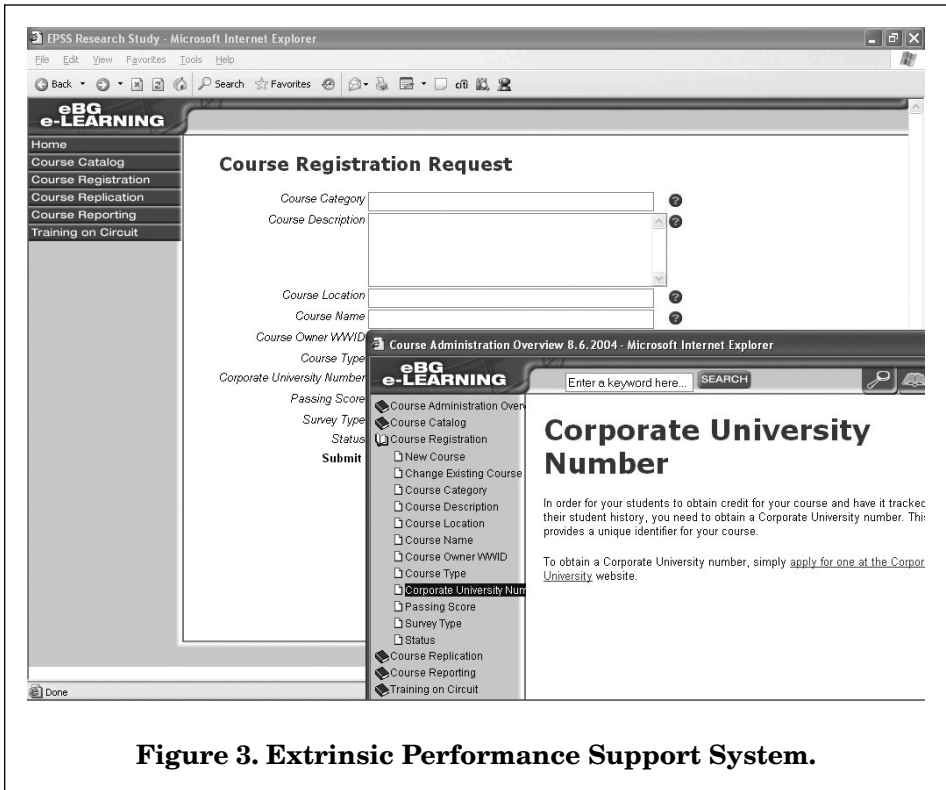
EPSS Research Study - Microsoft Internet Explorer

File Edit View Favorites Tools Help

Back Search Favorites

eBG e-LEARNING

Home
Course Catalog
Course Registration
Course Replication
Course Reporting
Training on Circuit

Course Registration Request

Course Category
Course Description
Course Location
Course Name
Course Owner WWID
Course Type
Corporate University Number
Passing Score
Survey Type
Status
Submit

Course Administration Overview 8.6.2004 - Microsoft Internet Explorer

eBG e-LEARNING

Enter a keyword here... SEARCH

Course Administration Overv
Course Catalog
Course Registration
New Course
Change Existing Course
Course Category
Course Description
Course Location
Course Name
Course Owner WWID
Course Type
Corporate University Num
Passing Score
Survey Type
Status
Course Replication
Course Reporting
Training on Circuit

Corporate University Number

In order for your students to obtain credit for your course and have it tracked their student history, you need to obtain a Corporate University number. This provides a unique identifier for your course.

To obtain a Corporate University number, simply apply for one at the Corpor University website.

Done

Figure 3. Extrinsic Performance Support System.